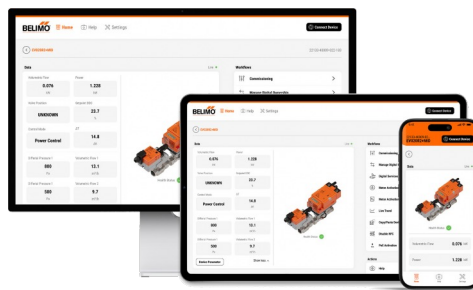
BELIMO Home Help Settings Connect Device

EV020R3-MR

Data

Submaster Flow 0.076
Power 1.228
Valve Position UNKNOWN
Setpoint 23.7
Control Mode Power Control
14.8
880
12.1
580
9.7

Workflows
Commissioning
Manage Digital Assemblies

BELIMO Home Help Settings Connect Device

Data
0.076
1.228
UNKNOWN
20.7
Power Control
14.8
880
12.1
580
9.7

Workflows
Commissioning
Manage Digital Assemblies
Digital Services
Valve Actuator
Live Trend
Copy/Paste Parameters
Disable NFC
PoE Activation
Help

BELIMO
EV020R3-MR
Connect Device
Submaster Flow 0.076
Power 1.228